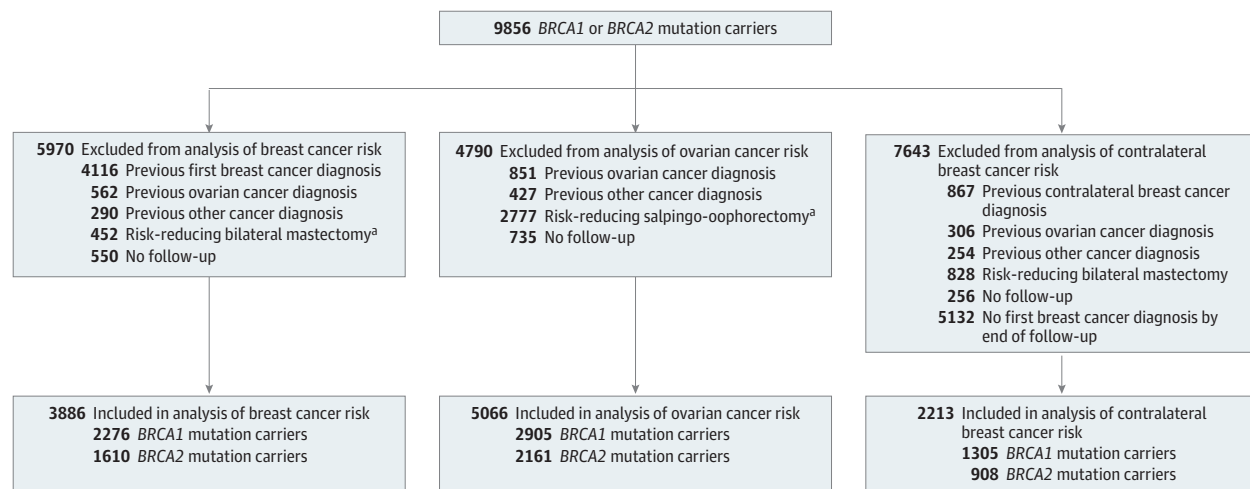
**9856** *BRCA1* or *BRCA2* mutation carriers

**5970** Excluded from analysis of breast cancer risk
**4116** Previous first breast cancer diagnosis
**562** Previous ovarian cancer diagnosis
**290** Previous other cancer diagnosis
**452** Risk-reducing bilateral mastectomy$^a$
**550** No follow-up

**4790** Excluded from analysis of ovarian cancer risk
**851** Previous ovarian cancer diagnosis
**427** Previous other cancer diagnosis
**2777** Risk-reducing salpingo-oophorectomy$^a$
**735** No follow-up

**7643** Excluded from analysis of contralateral breast cancer risk
**867** Previous contralateral breast cancer diagnosis
**306** Previous ovarian cancer diagnosis
**254** Previous other cancer diagnosis
**828** Risk-reducing bilateral mastectomy
**256** No follow-up
**5132** No first breast cancer diagnosis by end of follow-up

**3886** Included in analysis of breast cancer risk
**2276** *BRCA1* mutation carriers
**1610** *BRCA2* mutation carriers

**5066** Included in analysis of ovarian cancer risk
**2905** *BRCA1* mutation carriers
**2161** *BRCA2* mutation carriers

**2213** Included in analysis of contralateral breast cancer risk
**1305** *BRCA1* mutation carriers
**908** *BRCA2* mutation carriers